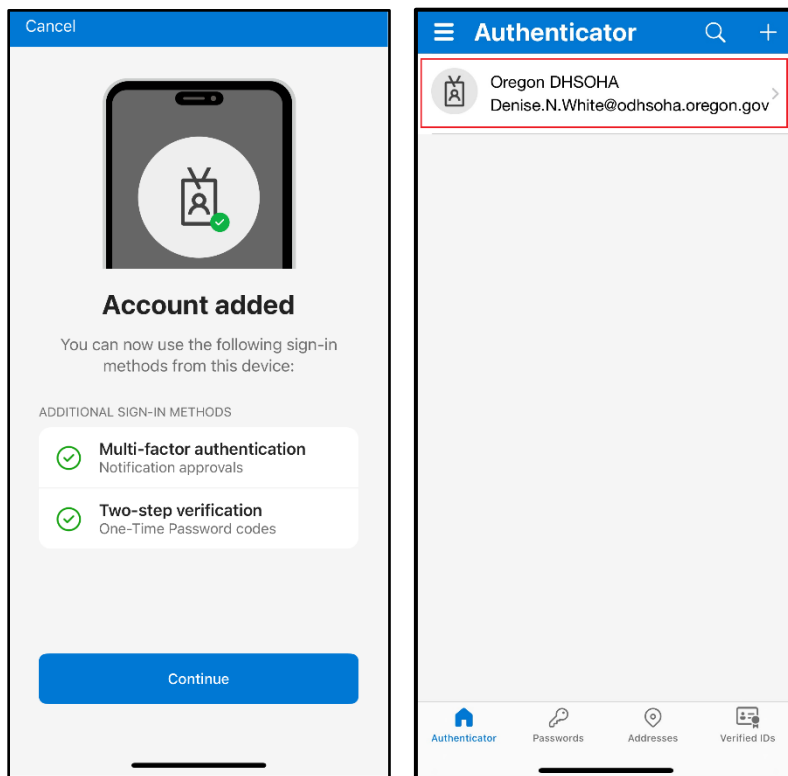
Cancel

Account added

You can now use the following sign-in methods from this device:

ADDITIONAL SIGN-IN METHODS

Multi-factor authentication
Notification approvals

Two-step verification
One-Time Password codes

Continue

Authenticator

Oregon DHSOHA
Denise.N.White@odhsoha.oregon.gov

Authenticator
Passwords
Addresses
Verified IDs